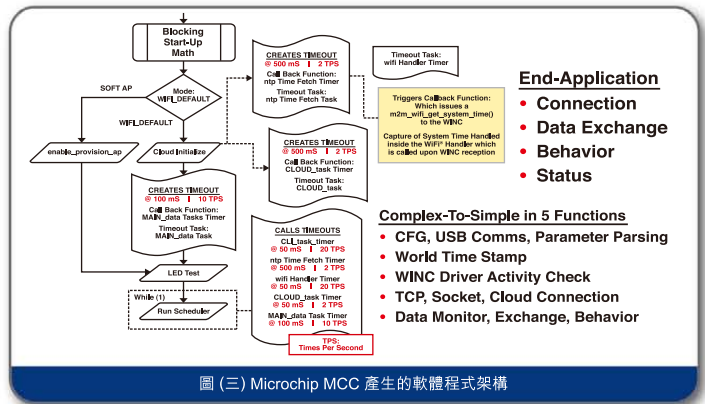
Blocking Start-Up Math

SOFT AP

Mode: WIFI_DEFAULT

WIFI_DEFAULT

enable_provision_ap

Cloud Initialize

CREATES TIMEOUT
@ 500 mS | 2 TPS
Call Back Function: ntp Time Fetch Timer
Timeout Task: ntp Time Fetch Task

Timeout Task: wifi Handler Timer

Triggers Callback Function: Which issues a m2m_wifi_get_system_time() to the WINC

Capture of System Time Handled inside the WiFi* Handler which is called upon WINC reception

CREATES TIMEOUT
@ 500 mS | 2 TPS
Call Back Function: CLOUD_task Timer
Timeout Task: CLOUD_task

CREATES TIMEOUT
@ 100 mS | 10 TPS
Call Back Function: MAIN_data Tasks Timer
Timeout Task: MAIN_data Task

CALLS TIMEOUTS
CLI_task_timer
@ 50 mS | 20 TPS
ntp Time Fetch Timer
@ 500 mS | 2 TPS
wifi Handler Timer
@ 50 mS | 20 TPS
CLOUD_task Timer
@ 50 mS | 2 TPS
MAIN_data Task Timer
@ 100 mS | 10 TPS

TPS: Times Per Second

LED Test

While (1)

Run Scheduler

End-Application
• Connection
• Data Exchange
• Behavior
• Status

Complex-To-Simple in 5 Functions
• CFG, USB Comms, Parameter Parsing
• World Time Stamp
• WINC Driver Activity Check
• TCP, Socket, Cloud Connection
• Data Monitor, Exchange, Behavior

圖 (三) Microchip MCC 產生的軟體程式架構